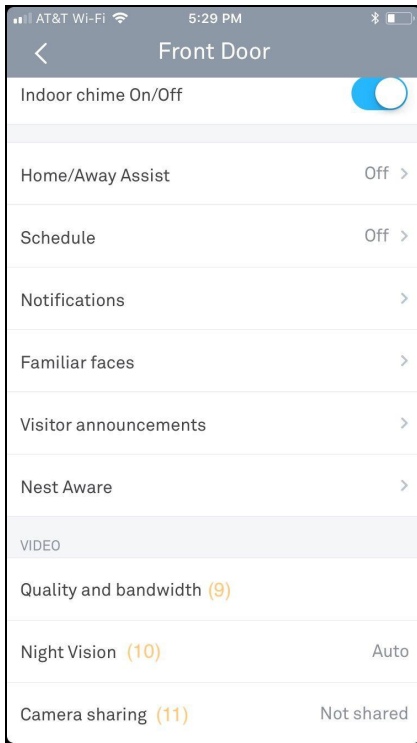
AT&T Wi-Fi 5:29 PM

Front Door

Indoor chime On/Off

Home/Away Assist Off

Schedule Off

Notifications

Familiar faces

Visitor announcements

Nest Aware

VIDEO

Quality and bandwidth (9)

Night Vision (10) Auto

Camera sharing (11) Not shared